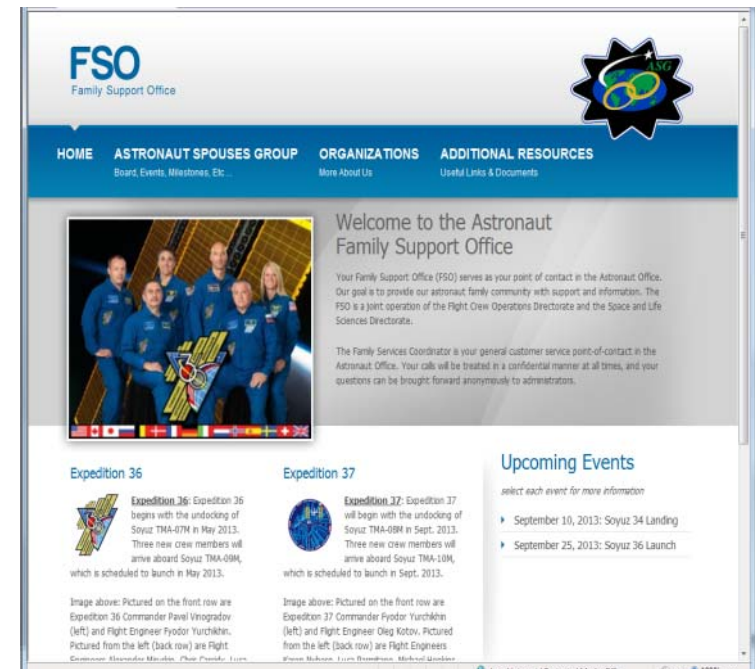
FSO
Family Support Office

ASG

HOME
ASTRONAUT SPOUSES GROUP
Board, Events, Milestones, Etc ...
ORGANIZATIONS
More About Us
ADDITIONAL RESOURCES
Useful Links & Documents

Welcome to the Astronaut Family Support Office

Your Family Support Office (FSO) serves as your point of contact in the Astronaut Office. Our goal is to provide our astronaut family community with support and information. The FSO is a joint operation of the Flight Crew Operations Directorate and the Space and Life Sciences Directorate.

The Family Services Coordinator is your general customer service point-of-contact in the Astronaut Office. Your calls will be treated in a confidential manner at all times, and your questions can be brought forward anonymously to administrators.

Expedition 36

Expedition 36: Expedition 36 begins with the undocking of Soyuz TMA-07M in May 2013. Three new crew members will arrive aboard Soyuz TMA-09M, which is scheduled to launch in May 2013.

Image above: Pictured on the front row are Expedition 36 Commander Pavel Vinogradov (left) and Flight Engineer Fyodor Yurchikhin. Pictured from the left (back row) are Flight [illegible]

Expedition 37

Expedition 37: Expedition 37 will begin with the undocking of Soyuz TMA-08M in Sept. 2013. Three new crew members will arrive aboard Soyuz TMA-10M, which is scheduled to launch in Sept. 2013.

Image above: Pictured on the front row are Expedition 37 Commander Fyodor Yurchikhin (left) and Flight Engineer Oleg Kotov. Pictured from the left (back row) are Flight Engineers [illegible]

Upcoming Events

select each event for more information

September 10, 2013: Soyuz 34 Landing

September 25, 2013: Soyuz 36 Launch